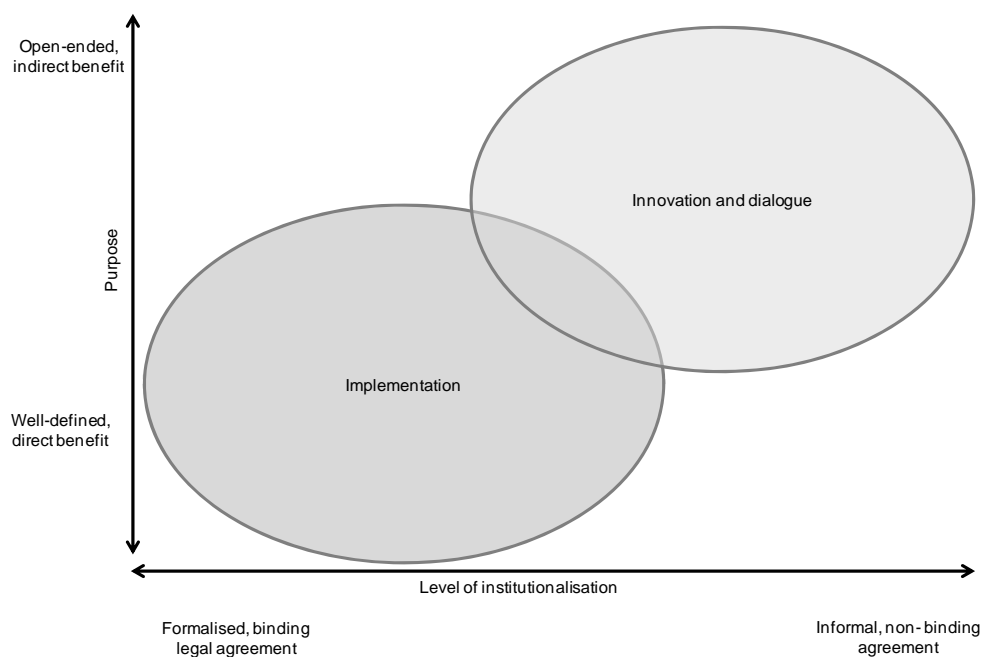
Open-ended, indirect benefit

Purpose

Well-defined, direct benefit

Innovation and dialogue

Implementation

Level of institutionalisation

Formalised, binding legal agreement

Informal, non-binding agreement